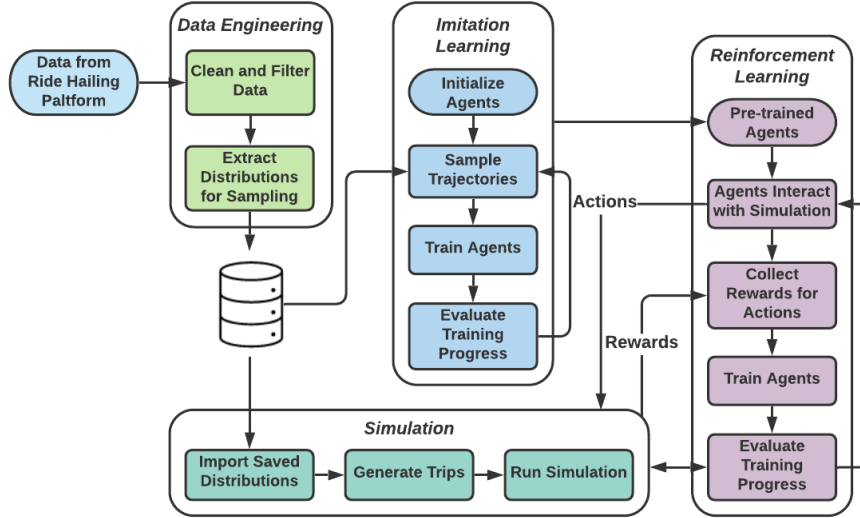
Data from Ride Hailing Paltform

Data Engineering

Clean and Filter Data

Extract Distributions for Sampling

Imitation Learning

Initialize Agents

Sample Trajectories

Train Agents

Evaluate Training Progress

Actions

Rewards

Reinforcement Learning

Pre-trained Agents

Agents Interact with Simulation

Collect Rewards for Actions

Train Agents

Evaluate Training Progress

Simulation

Import Saved Distributions

Generate Trips

Run Simulation